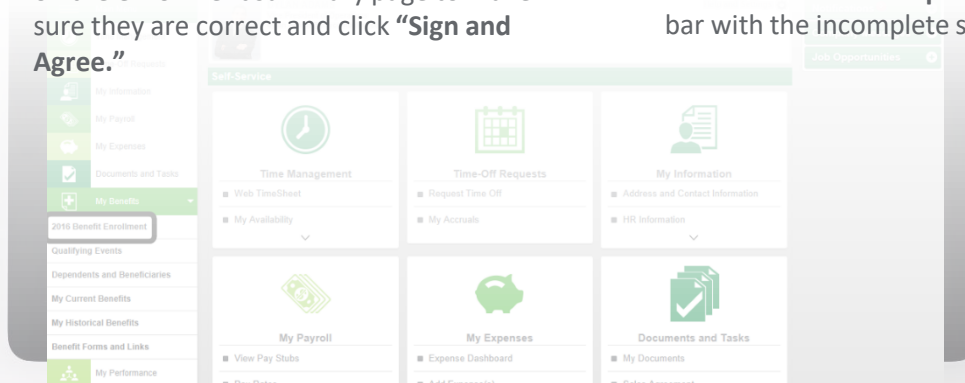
sure they are correct and click **"Sign and Agree."**

bar with the incomplete s

Self-Service

Job Opportunities

My Information

My Payroll

My Expenses

Documents and Tasks

My Benefits

2016 Benefit Enrollment

Qualifying Events

Dependents and Beneficiaries

My Current Benefits

My Historical Benefits

Benefit Forms and Links

My Performance

Time Management

Web TimeSheet

My Availability

Time-Off Requests

Request Time Off

My Accruals

My Information

Address and Contact Information

HR Information

My Payroll

View Pay Stubs

My Expenses

Expense Dashboard

Documents and Tasks

My Documents